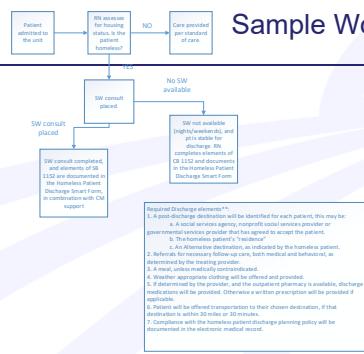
Patient admitted to the unit

RN assesses for housing status. Is the patient homeless?

NO

Care provided per standard of care.

Sample W

YES

SW consult placed

No SW available

SW consult placed

SW not available (nights/weekends), and pt is stable for discharge. RN completes elements of CB 1152 and documents in the Homeless Patient Discharge Smart Form

SW consult completed, and elements of SB 1152 are documented in the Homeless Patient Discharge Smart Form, in combination with CM support

Required Discharge elements**:
1. A post-discharge destination will be identified for each patient, this may be:
a. A social services agency, nonprofit social services provider or governmental services provider that has agreed to accept the patient.
b. The homeless patient's "residence"
c. An Alternative destination, as indicated by the homeless patient.
2. Referrals for necessary follow-up care, both medical and behavioral, as determined by the treating provider.
3. A meal, unless medically contraindicated.
4. Weather appropriate clothing will be offered and provided.
5. If determined by the provider, and the outpatient pharmacy is available, discharge medications will be provided. Otherwise a written prescription will be provided if applicable.
6. Patient will be offered transportation to their chosen destination, if that destination is within 30 miles or 30 minutes.
7. Compliance with the homeless patient discharge planning policy will be documented in the electronic medical record.